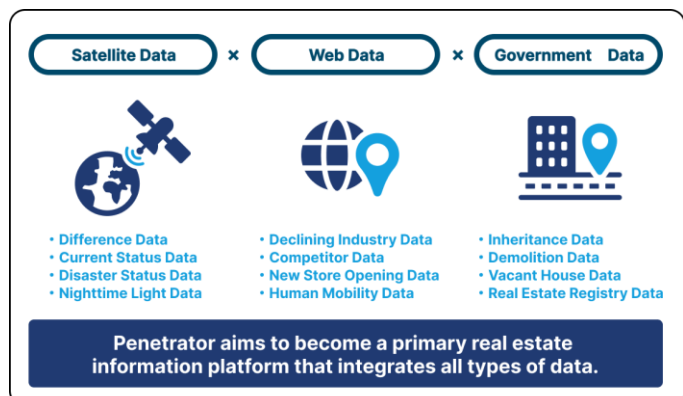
Satellite Data × Web Data × Government Data

• Difference Data
• Current Status Data
• Disaster Status Data
• Nighttime Light Data

• Declining Industry Data
• Competitor Data
• New Store Opening Data
• Human Mobility Data

• Inheritance Data
• Demolition Data
• Vacant House Data
• Real Estate Registry Data

Penetrator aims to become a primary real estate information platform that integrates all types of data.